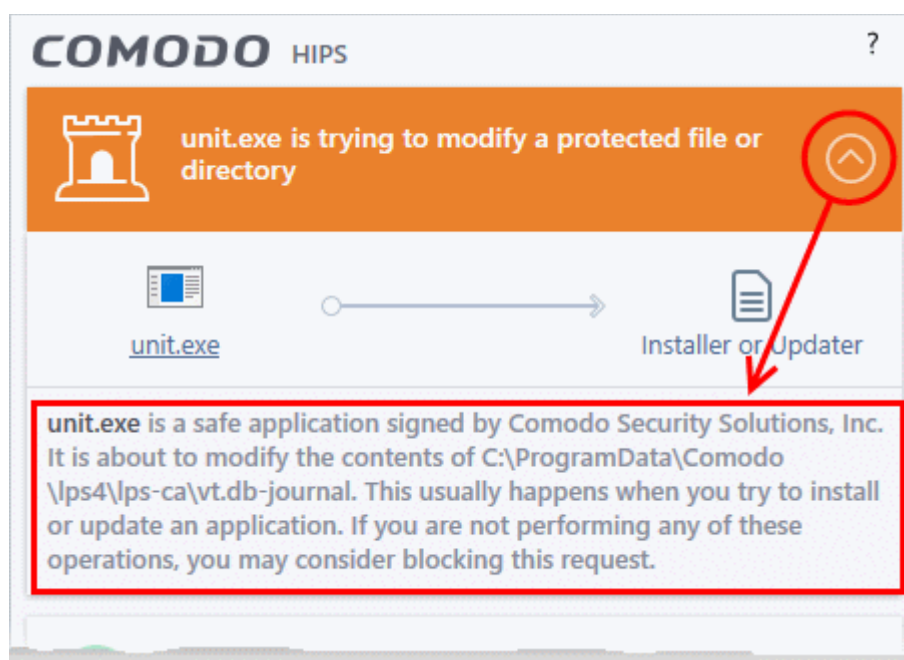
COMODO HIPS

?

unit.exe is trying to modify a protected file or directory

unit.exe

Installer or Updater

unit.exe is a safe application signed by Comodo Security Solutions, Inc. It is about to modify the contents of C:\ProgramData\Comodo \lps4\lps-ca\vt.db-journal. This usually happens when you try to install or update an application. If you are not performing any of these operations, you may consider blocking this request.